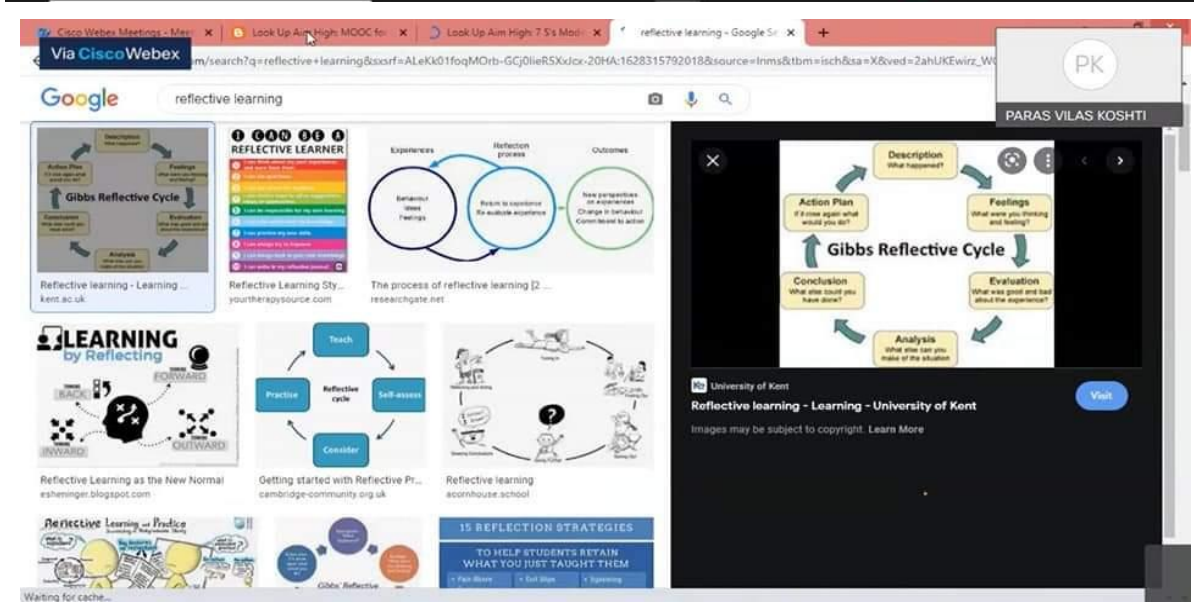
Cisco Webex Meetings - Mee ×
Look Up Aim High: MOOC fo ×
Look Up Aim High: 7 S's Mode ×
reflective learning - Google S ×
+

Via CiscoWebex

m/search?q=reflective+learning&sxsrf=ALeKk01foqMOrb-GCj0lieRSXxJcx-20HA:1628315792018&source=lnms&tbm=isch&sa=X&ved=2ahUKEwirz_W

PK
PARAS VILAS KOSHTI

Google
reflective learning

Description
Feelings
Action Plan
Gibbs Reflective Cycle
Evaluation
Conclusion
Analysis
Reflective learning - Learning ...
kent.ac.uk

I CAN BE A
REFLECTIVE LEARNER
Reflective Learning Sty...
yourtherapysource.com

Experiences
Reflection process
Outcomes
Behaviour Ideas Feelings
Return to experience Re-evaluate experience
New perspectives on experiences Change in behaviour Commitment to action
The process of reflective learning [2 ...
researchgate.net

LEARNING
by Reflecting
FORWARD
BACK
INWARD
OUTWARD
Reflective Learning as the New Normal
esheninger.blogspot.com

Teach
Practice
Reflective cycle
Self-assess
Consider
Getting started with Reflective Pr...
cambridge-community.org.uk

Reflective learning
acornhouse.school

Reflective Learning and Practice

Gibbs' Reflective

15 REFLECTION STRATEGIES
TO HELP STUDENTS RETAIN WHAT YOU JUST TAUGHT THEM
Exit Slips

Description
What happened?
Feelings
What were you thinking and feeling?
Action Plan
If it rose again what would you do?
Gibbs Reflective Cycle
Evaluation
What was good and bad about the experience?
Conclusion
What else could you have done?
Analysis
What else can you make of the situation

University of Kent
Reflective learning - Learning - University of Kent
Visit
Images may be subject to copyright. Learn More

Waiting for cache...